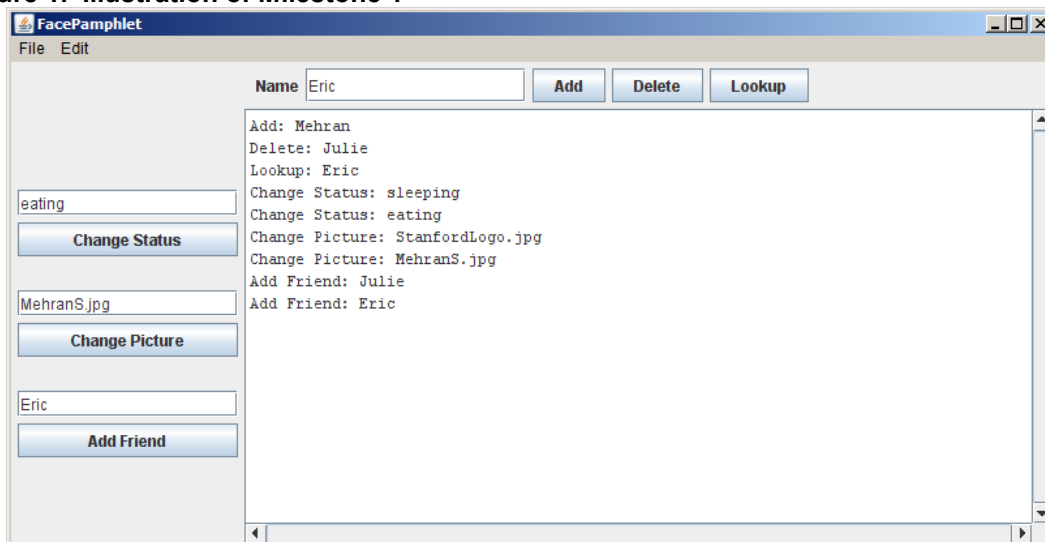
ure 4: Illustration of Milestone 1

FacePamphlet

File Edit

Name Eric

Add

Delete

Lookup

Add: Mehran
Delete: Julie
Lookup: Eric
Change Status: sleeping
Change Status: eating
Change Picture: StanfordLogo.jpg
Change Picture: MehranS.jpg
Add Friend: Julie
Add Friend: Eric

eating

Change Status

MehranS.jpg

Change Picture

Eric

Add Friend